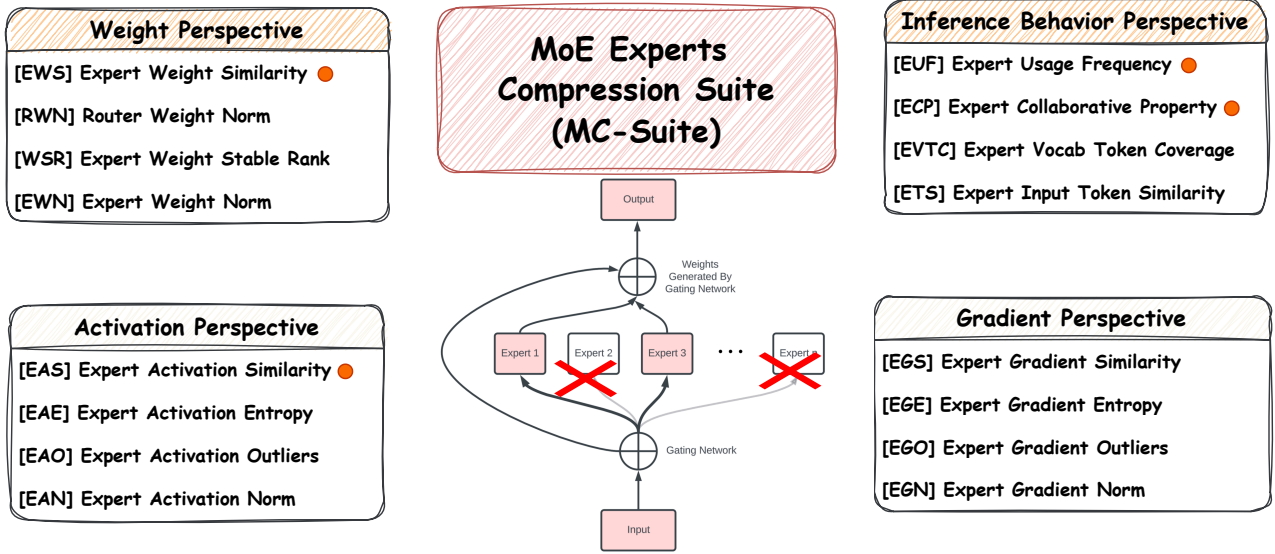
Weight Perspective

[EWS] Expert Weight Similarity

[RWN] Router Weight Norm

[WSR] Expert Weight Stable Rank

[EWN] Expert Weight Norm

MoE Experts Compression Suite (MC-Suite)

Inference Behavior Perspective

[EUF] Expert Usage Frequency

[ECP] Expert Collaborative Property

[EVTC] Expert Vocab Token Coverage

[ETS] Expert Input Token Similarity

Output

Weights Generated By Gating Network

Activation Perspective

[EAS] Expert Activation Similarity

[EAE] Expert Activation Entropy

[EAO] Expert Activation Outliers

[EAN] Expert Activation Norm

Expert 1 Expert 2 Expert 3 ... Expert n

Gating Network

Input

Gradient Perspective

[EGS] Expert Gradient Similarity

[EGE] Expert Gradient Entropy

[EGO] Expert Gradient Outliers

[EGN] Expert Gradient Norm